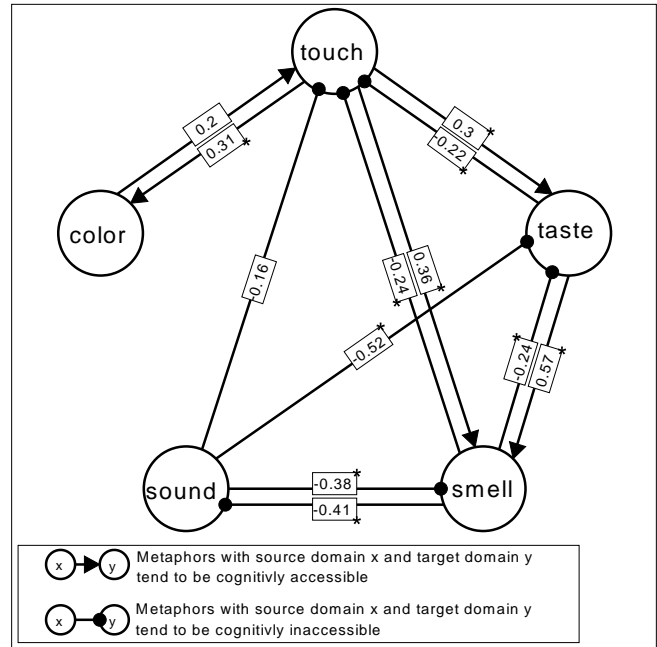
touch

color

taste

sound

smell

0.2

0.31*

0.3*

0.22*

0.16

-0.24

0.36*

-0.52*

-0.24*

0.57*

-0.38*

-0.41*

x y Metaphors with source domain x and target domain y tend to be cognitivly accessible

x y Metaphors with source domain x and target domain y tend to be cognitivly inaccessible